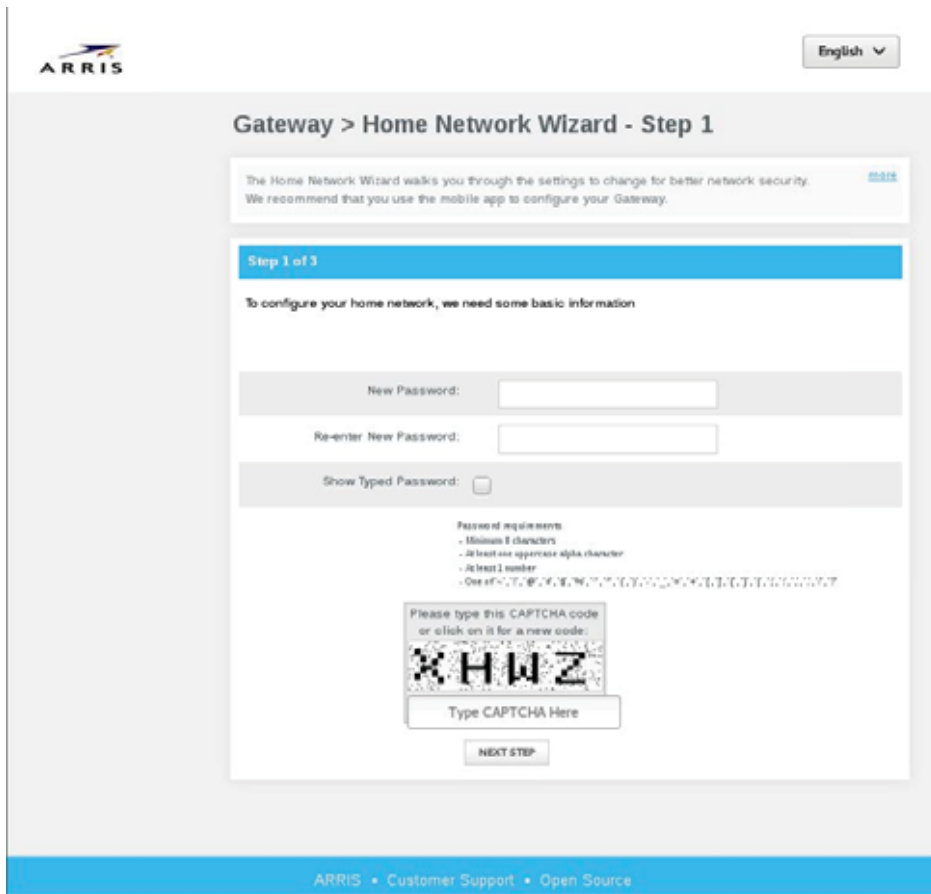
ARRIS

English

Gateway > Home Network Wizard - Step 1

The Home Network Wizard walks you through the settings to change for better network security. We recommend that you use the mobile app to configure your Gateway.

more

Step 1 of 3

To configure your home network, we need some basic information

New Password:

Re-enter New Password:

Show Typed Password:

Password requirements
- Minimum 8 characters
- At least one uppercase alpha character
- At least 1 number
- One of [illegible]

Please type this CAPTCHA code or click on it for a new code:

XHWZ

Type CAPTCHA Here

NEXT STEP

ARRIS • Customer Support • Open Source